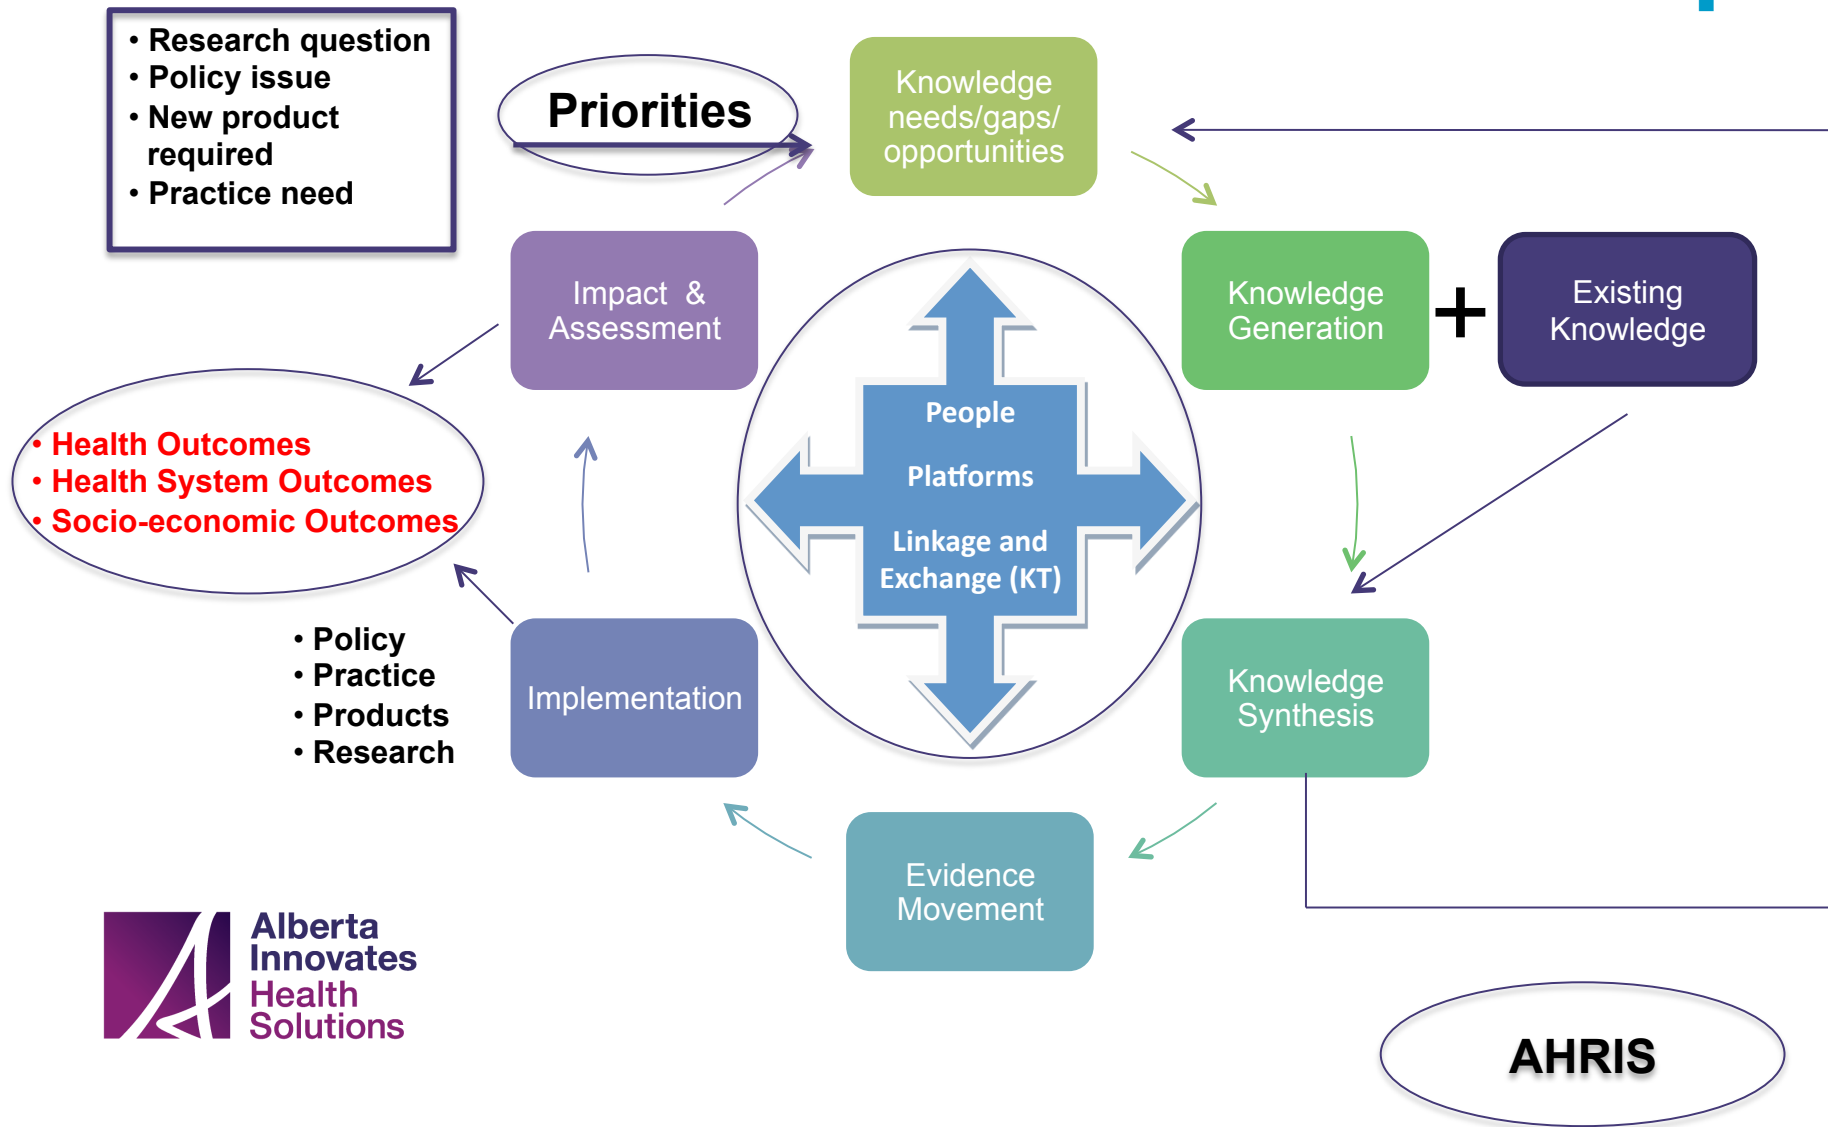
• Research question
• Policy issue
• New product required
• Practice need

Priorities

Knowledge needs/gaps/ opportunities

Knowledge Generation

+

Existing Knowledge

Impact & Assessment

People

Platforms

Linkage and Exchange (KT)

• Health Outcomes
• Health System Outcomes
• Socio-economic Outcomes

• Policy
• Practice
• Products
• Research

Implementation

Knowledge Synthesis

Evidence Movement

Alberta Innovates Health Solutions

AHRIS